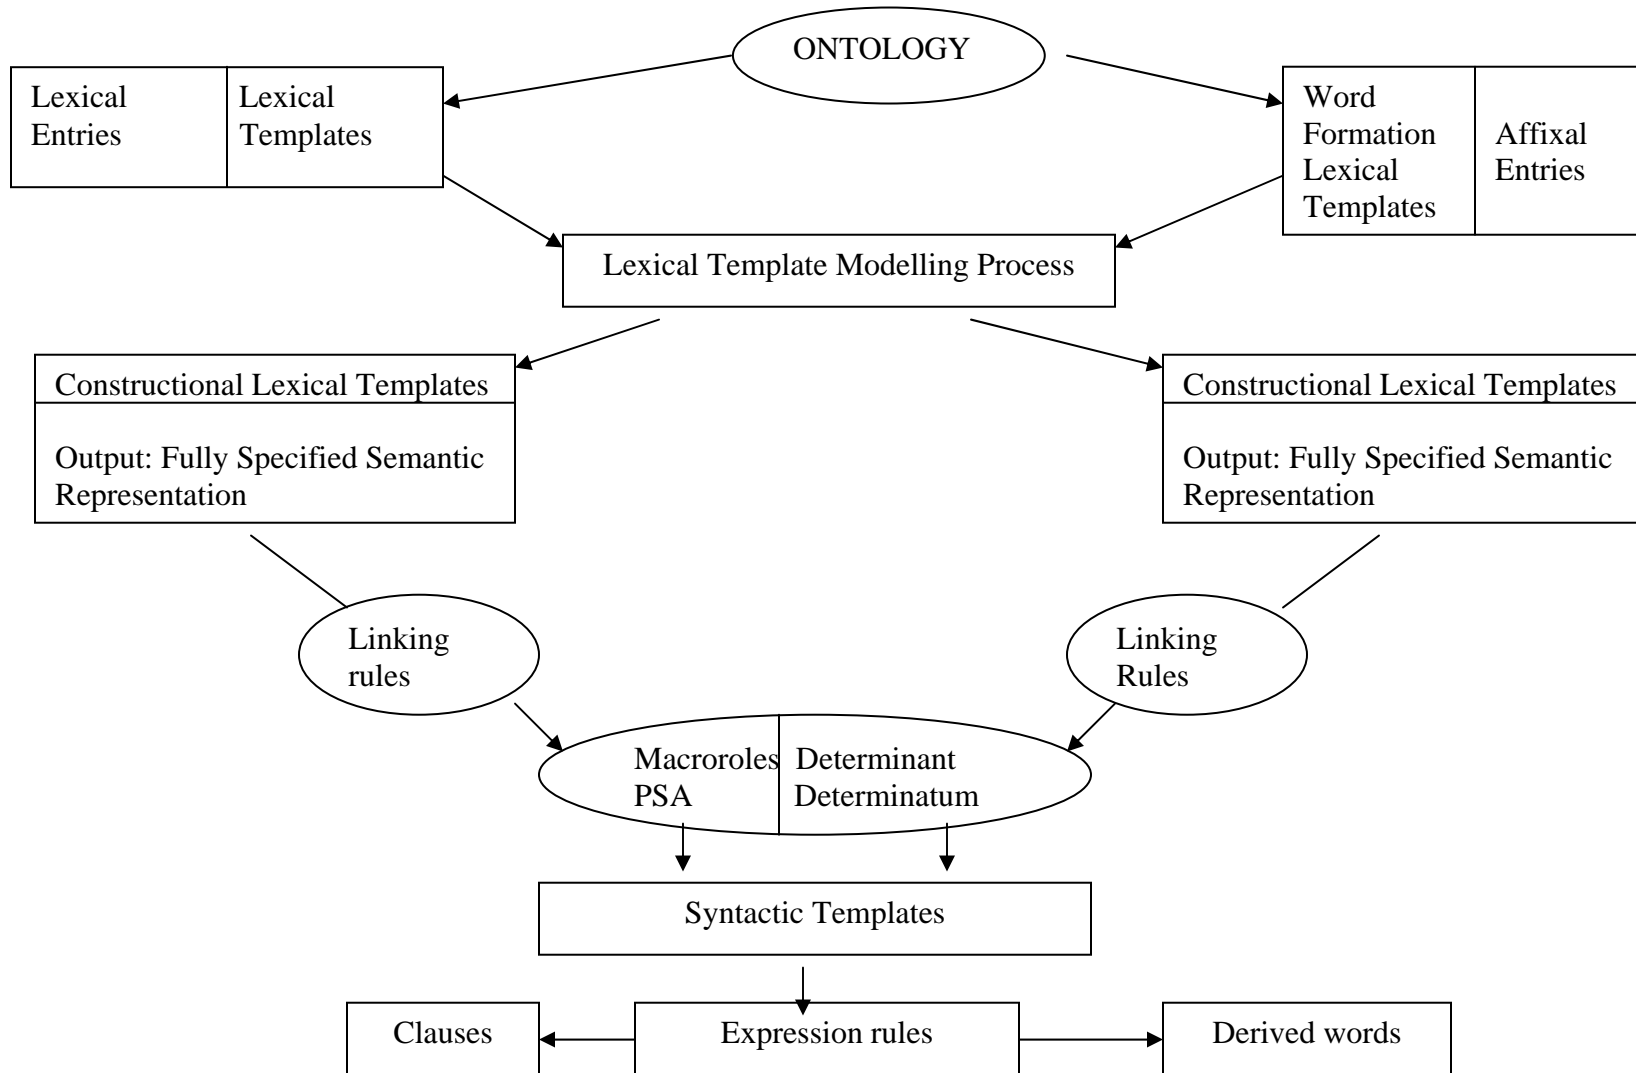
ONTOLOGY

Lexical Entries

Lexical Templates

Word Formation Lexical Templates

Affixal Entries

Lexical Template Modelling Process

Constructional Lexical Templates

Output: Fully Specified Semantic Representation

Constructional Lexical Templates

Output: Fully Specified Semantic Representation

Linking rules

Linking Rules

Macroroles PSA

Determinant Determinatum

Syntactic Templates

Clauses

Expression rules

Derived words